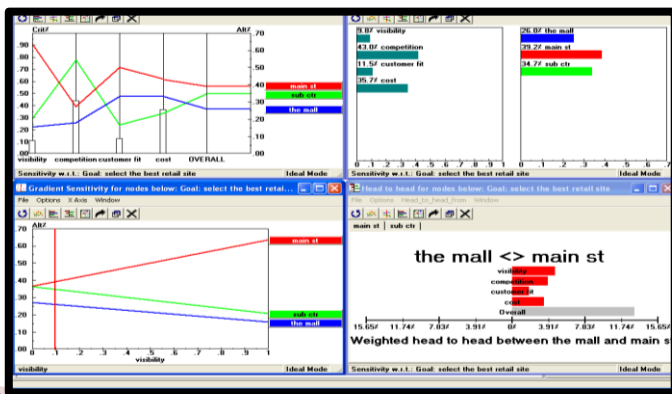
Crit%
Alt%
90
80
70
60
50
40
30
20
10
00
.70
.60
.50
.40
.30
.20
.10
.00
main st
sub ctr
the mall
visibility competition customer fit cost OVERALL
Sensitivity w.r.t.: Goal: select the best retail site
Ideal Mode

9.8% visibility
43.0% competition
11.5% customer fit
35.7% cost
0 .1 .2 .3 .4 .5 .6 .7 .8 .9 1
26.0% the mall
39.2% main st
34.7% sub ctr
0 .1 .2 .3 .4 .5 .6 .7
Sensitivity w.r.t.: Goal: select the best retail site
Ideal Mode

Gradient Sensitivity for nodes below: Goal: select the best retail...
File Options X-Axis Window
Alt%
70
60
50
40
30
20
10
00
main st
sub ctr
the mall
0 .1 .2 .3 .4 .5 .6 .7 .8 .9 1
visibility
visibility
Ideal Mode

Head to head for nodes below: Goal: select the best retail site
File Options Head_to_head_from Window
main st | sub ctr |
the mall <> main st
visibility
competition
customer fit
cost
Overall
15.65% 11.74% 7.83% 3.91% 0% 3.91% 7.83% 11.74% 15.65%
Weighted head to head between the mall and main st
Sensitivity w.r.t.: Goal: select the best retail site
Ideal Mode